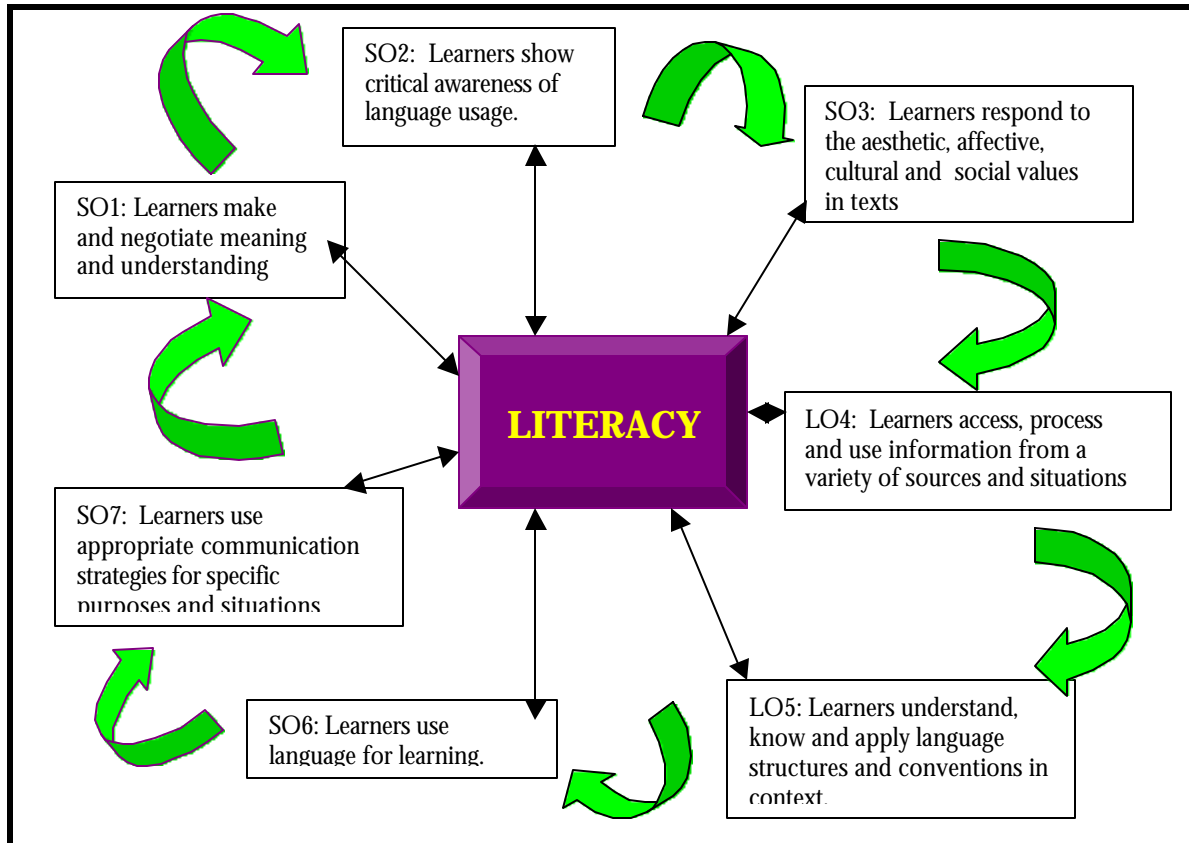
SO2: Learners show critical awareness of language usage.

SO3: Learners respond to the aesthetic, affective, cultural and social values in texts

SO1: Learners make and negotiate meaning and understanding

LITERACY

LO4: Learners access, process and use information from a variety of sources and situations

SO7: Learners use appropriate communication strategies for specific purposes and situations

LO5: Learners understand, know and apply language structures and conventions in context.

SO6: Learners use language for learning.